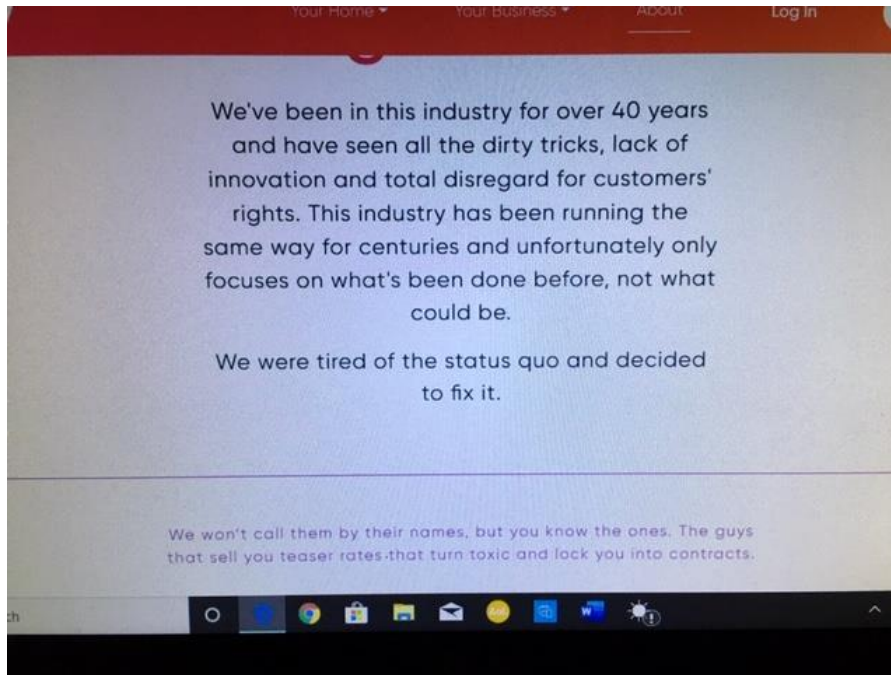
Your Home ▾ Your Business ▾ About Log In

We've been in this industry for over 40 years and have seen all the dirty tricks, lack of innovation and total disregard for customers' rights. This industry has been running the same way for centuries and unfortunately only focuses on what's been done before, not what could be.

We were tired of the status quo and decided to fix it.

We won't call them by their names, but you know the ones. The guys that sell you teaser rates that turn toxic and lock you into contracts.

ch